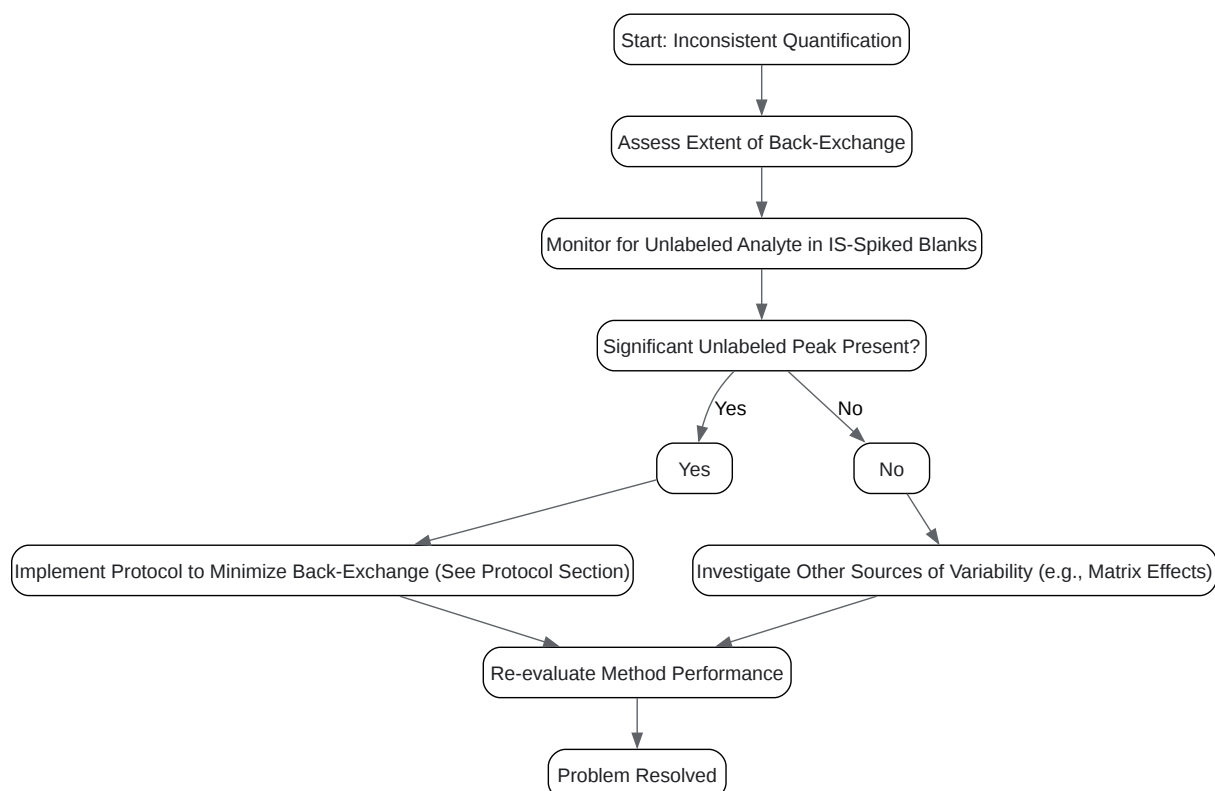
Start: Inconsistent Quantification

Assess Extent of Back-Exchange

Monitor for Unlabeled Analyte in IS-Spiked Blanks

Significant Unlabeled Peak Present?

Yes

No

Yes

No

Implement Protocol to Minimize Back-Exchange (See Protocol Section)

Investigate Other Sources of Variability (e.g., Matrix Effects)

Re-evaluate Method Performance

Problem Resolved